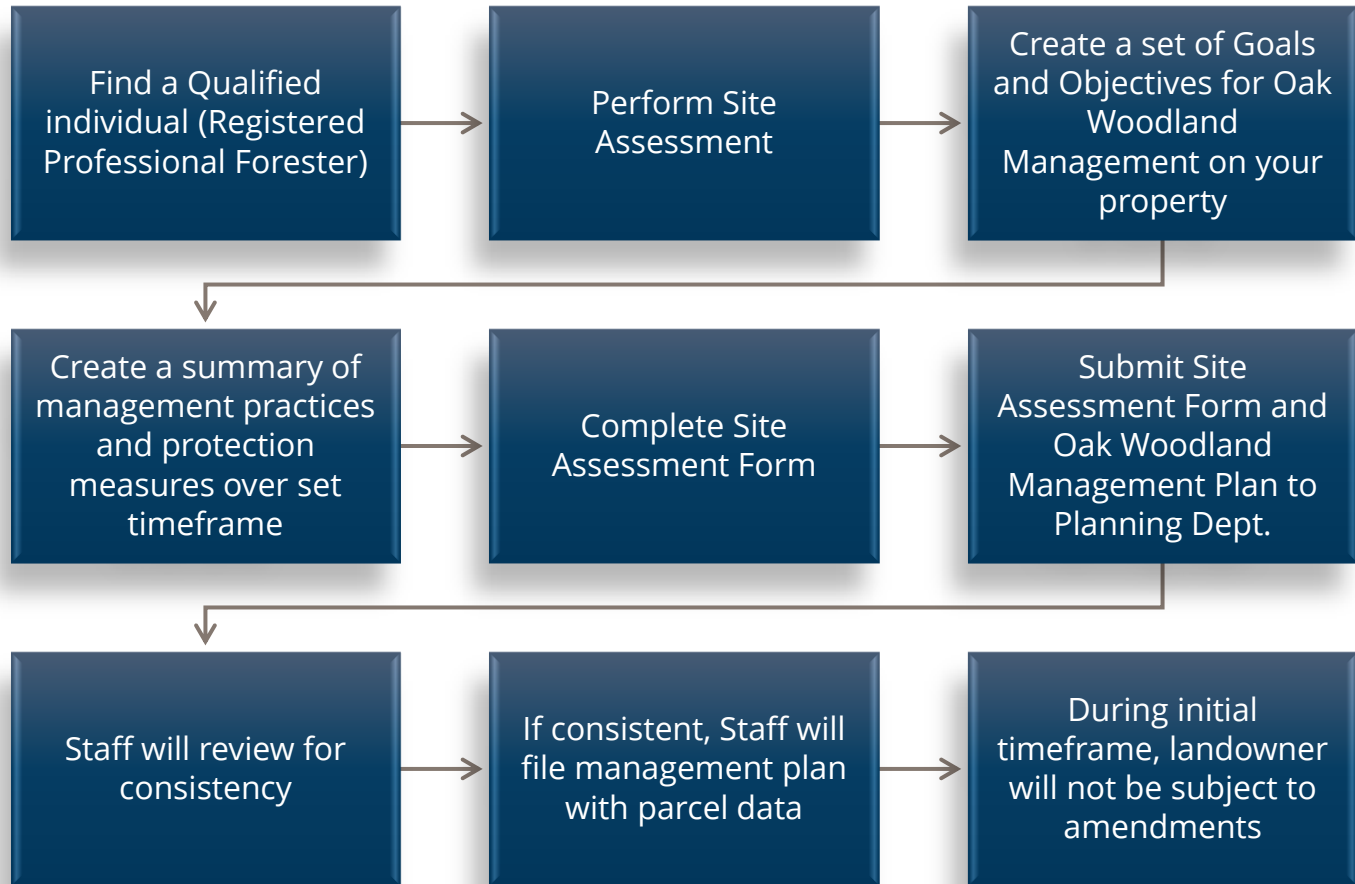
Find a Qualified individual (Registered Professional Forester)

Perform Site Assessment

Create a set of Goals and Objectives for Oak Woodland Management on your property

Create a summary of management practices and protection measures over set timeframe

Complete Site Assessment Form

Submit Site Assessment Form and Oak Woodland Management Plan to Planning Dept.

Staff will review for consistency

If consistent, Staff will file management plan with parcel data

During initial timeframe, landowner will not be subject to amendments